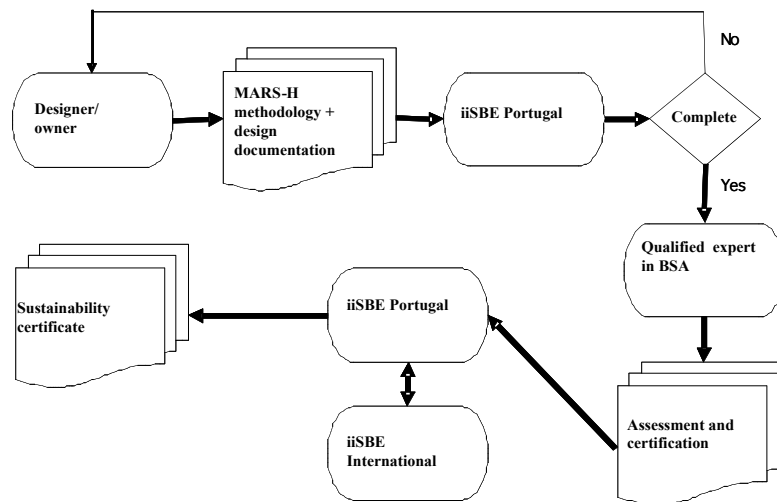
No

Designer/ owner

MARS-H methodology + design documentation

iiSBE Portugal

Complete

Yes

Qualified expert in BSA

Sustainability certificate

iiSBE Portugal

iiSBE International

Assessment and certification